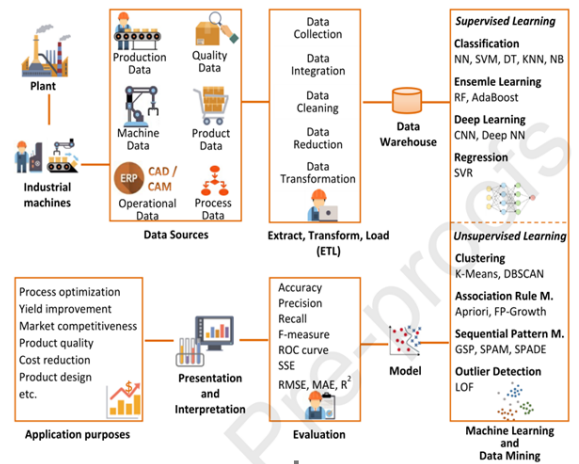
Plant

Industrial machines

Production Data

Quality Data

Machine Data

Product Data

ERP

CAD / CAM

Operational Data

Process Data

Data Sources

Data Collection

Data Integration

Data Cleaning

Data Reduction

Data Transformation

Extract, Transform, Load (ETL)

Data Warehouse

Supervised Learning

Classification
NN, SVM, DT, KNN, NB

Ensemle Learning
RF, AdaBoost

Deep Learning
CNN, Deep NN

Regression
SVR

Unsupervised Learning

Clustering
K-Means, DBSCAN

Association Rule M.
Apriori, FP-Growth

Sequential Pattern M.
GSP, SPAM, SPADE

Outlier Detection
LOF

Machine Learning and Data Mining

Model

Accuracy
Precision
Recall
F-measure
ROC curve
SSE
RMSE, MAE, $R^2$

Evaluation

Presentation and Interpretation

Process optimization
Yield improvement
Market competitiveness
Product quality
Cost reduction
Product design
etc.

Application purposes

Pre-proofs